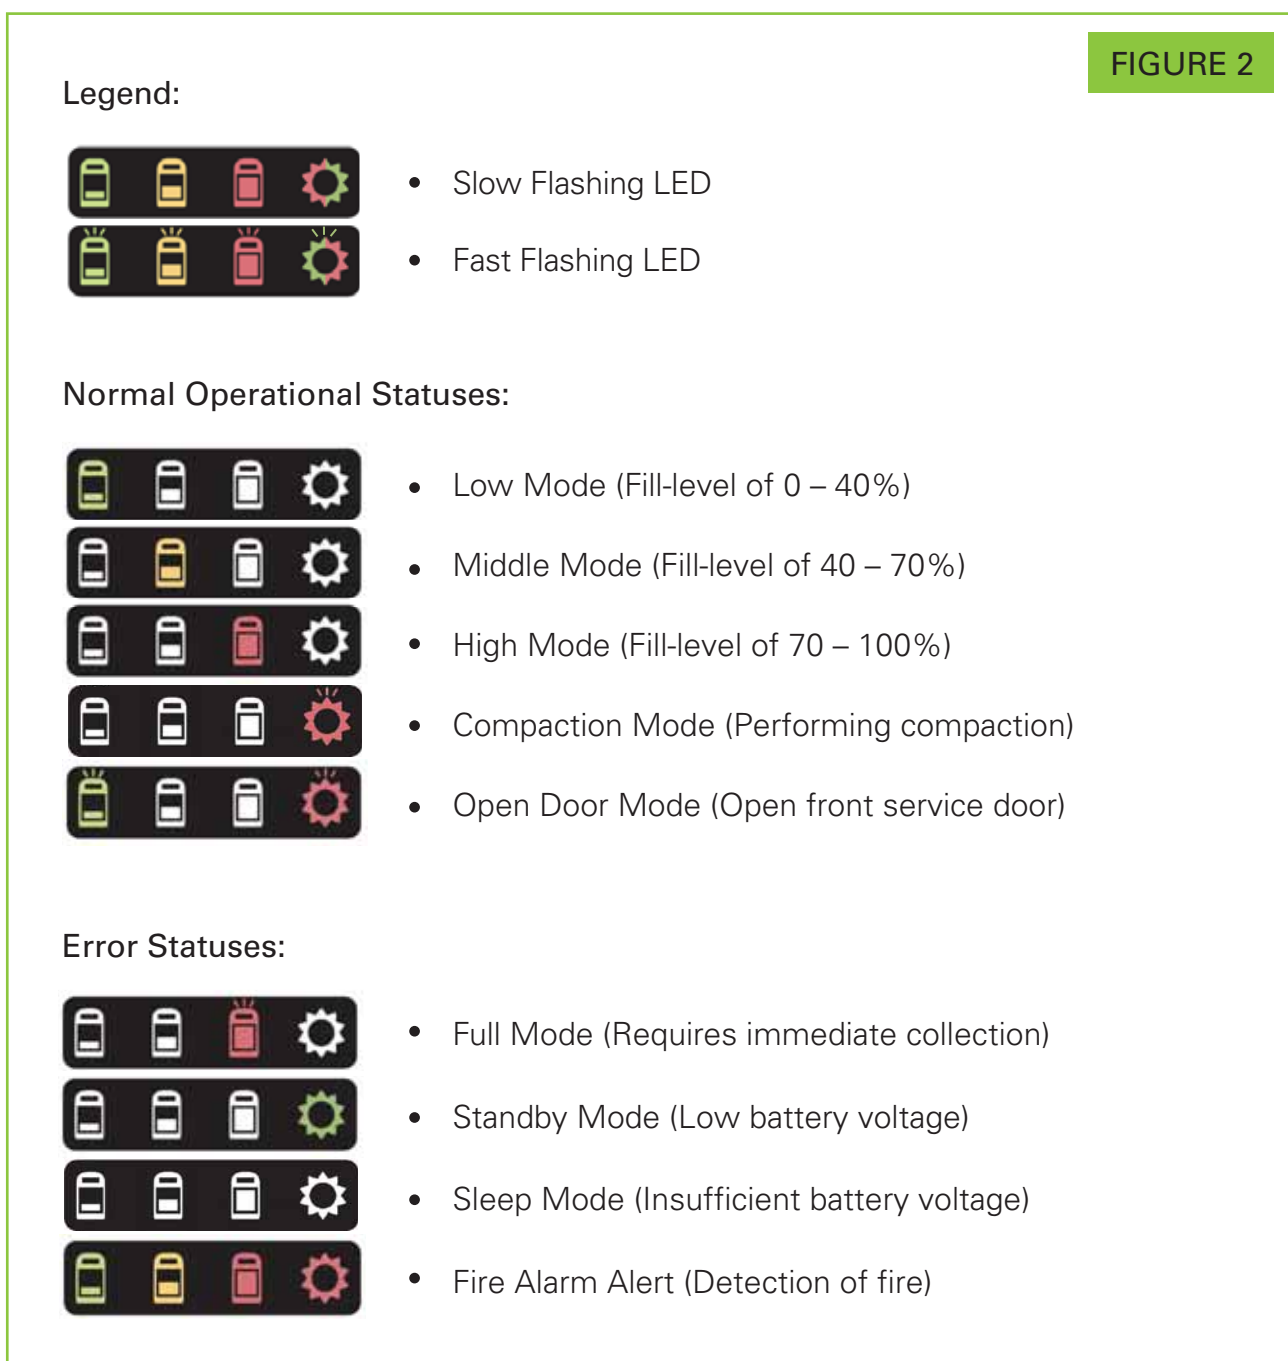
FIGURE 2

Legend:

- Slow Flashing LED
- Fast Flashing LED

Normal Operational Statuses:

- Low Mode (Fill-level of 0 – 40%)
- Middle Mode (Fill-level of 40 – 70%)
- High Mode (Fill-level of 70 – 100%)
- Compaction Mode (Performing compaction)
- Open Door Mode (Open front service door)

Error Statuses:

- Full Mode (Requires immediate collection)
- Standby Mode (Low battery voltage)
- Sleep Mode (Insufficient battery voltage)
- Fire Alarm Alert (Detection of fire)